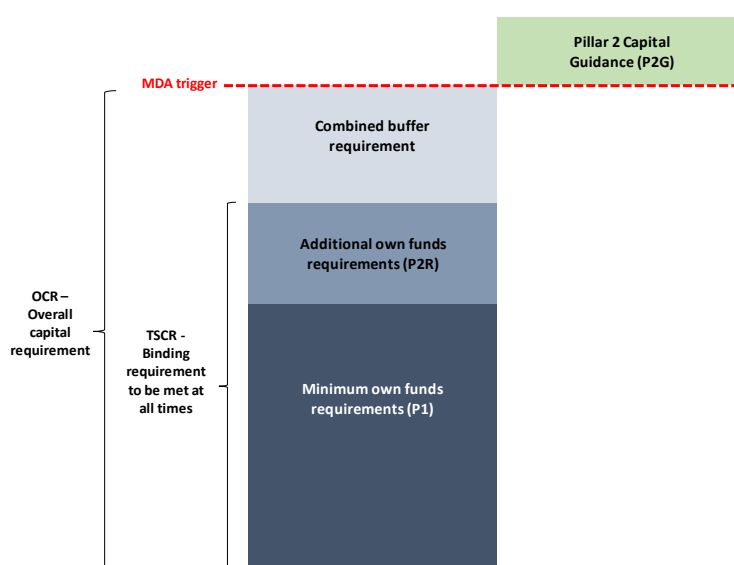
Pillar 2 Capital Guidance (P2G)

MDA trigger

Combined buffer requirement

Additional own funds requirements (P2R)

OCR – Overall capital requirement

TSCR - Binding requirement to be met at all times

Minimum own funds requirements (P1)